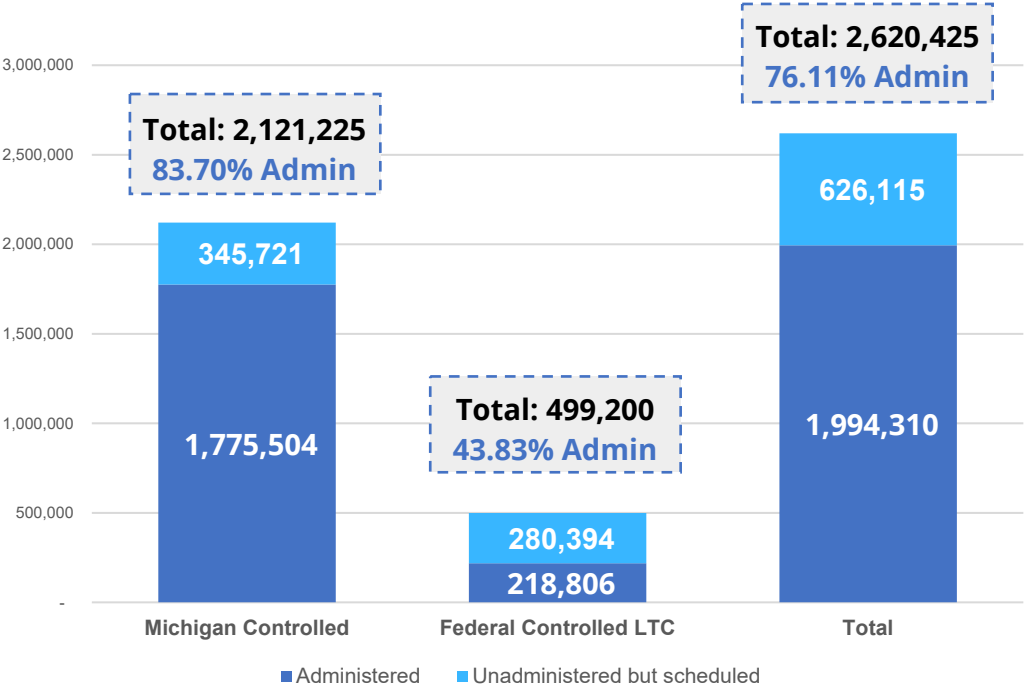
3,000,000
2,500,000
2,000,000
1,500,000
1,000,000
500,000
-

Total: 2,121,225
83.70% Admin

345,721
1,775,504

Total: 499,200
43.83% Admin

280,394
218,806

Total: 2,620,425
76.11% Admin

626,115
1,994,310

Michigan Controlled
Federal Controlled LTC
Total

Administered
Unadministered but scheduled